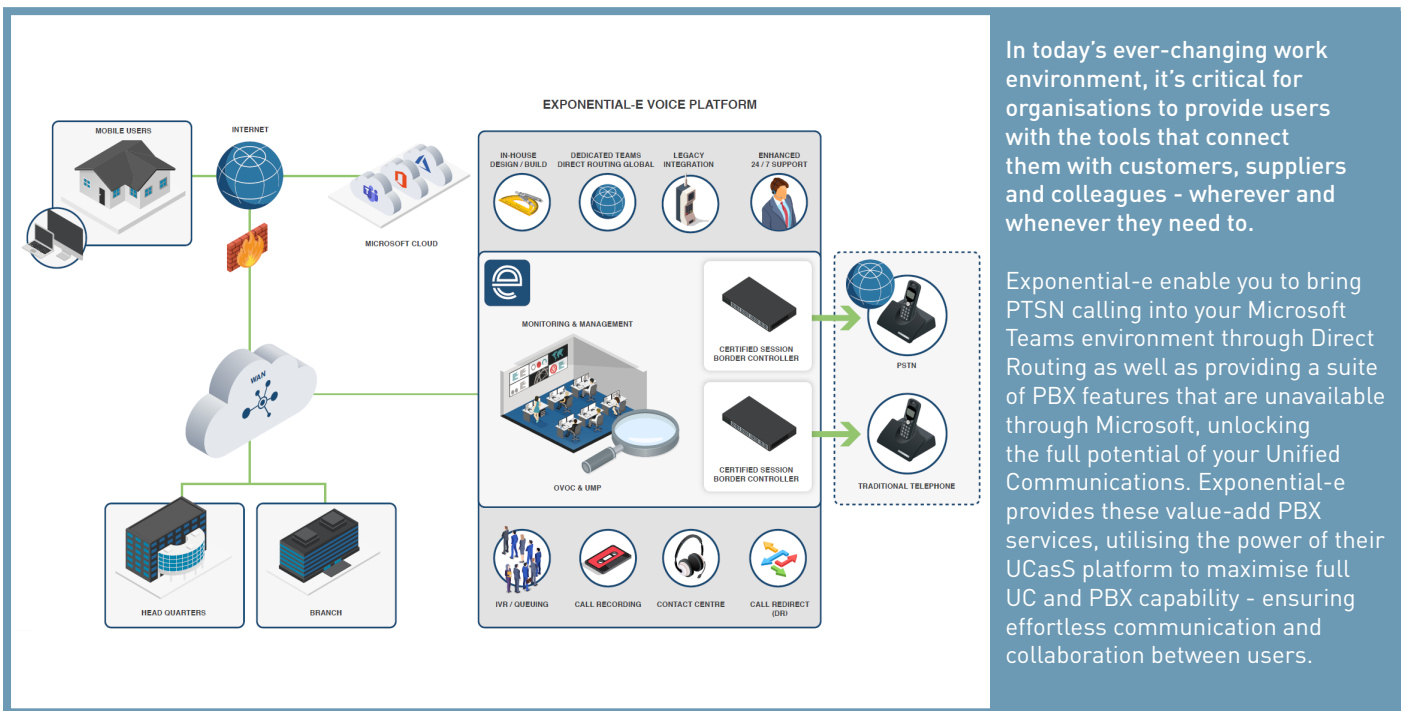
EXPONENTIAL-E VOICE PLATFORM

MOBILE USERS

INTERNET

MICROSOFT CLOUD

IN-HOUSE DESIGN / BUILD

DEDICATED TEAMS DIRECT ROUTING GLOBAL

LEGACY INTEGRATION

ENHANCED 24 / 7 SUPPORT

MONITORING & MANAGEMENT

CERTIFIED SESSION BORDER CONTROLLER

PSTN

WAN

CERTIFIED SESSION BORDER CONTROLLER

TRADITIONAL TELEPHONE

OVOC & UMP

HEAD QUARTERS

BRANCH

IVR / QUEUING

CALL RECORDING

CONTACT CENTRE

CALL REDIRECT (DR)

In today's ever-changing work environment, it's critical for organisations to provide users with the tools that connect them with customers, suppliers and colleagues - wherever and whenever they need to.

Exponential-e enable you to bring PTSN calling into your Microsoft Teams environment through Direct Routing as well as providing a suite of PBX features that are unavailable through Microsoft, unlocking the full potential of your Unified Communications. Exponential-e provides these value-add PBX services, utilising the power of their UCasS platform to maximise full UC and PBX capability - ensuring effortless communication and collaboration between users.